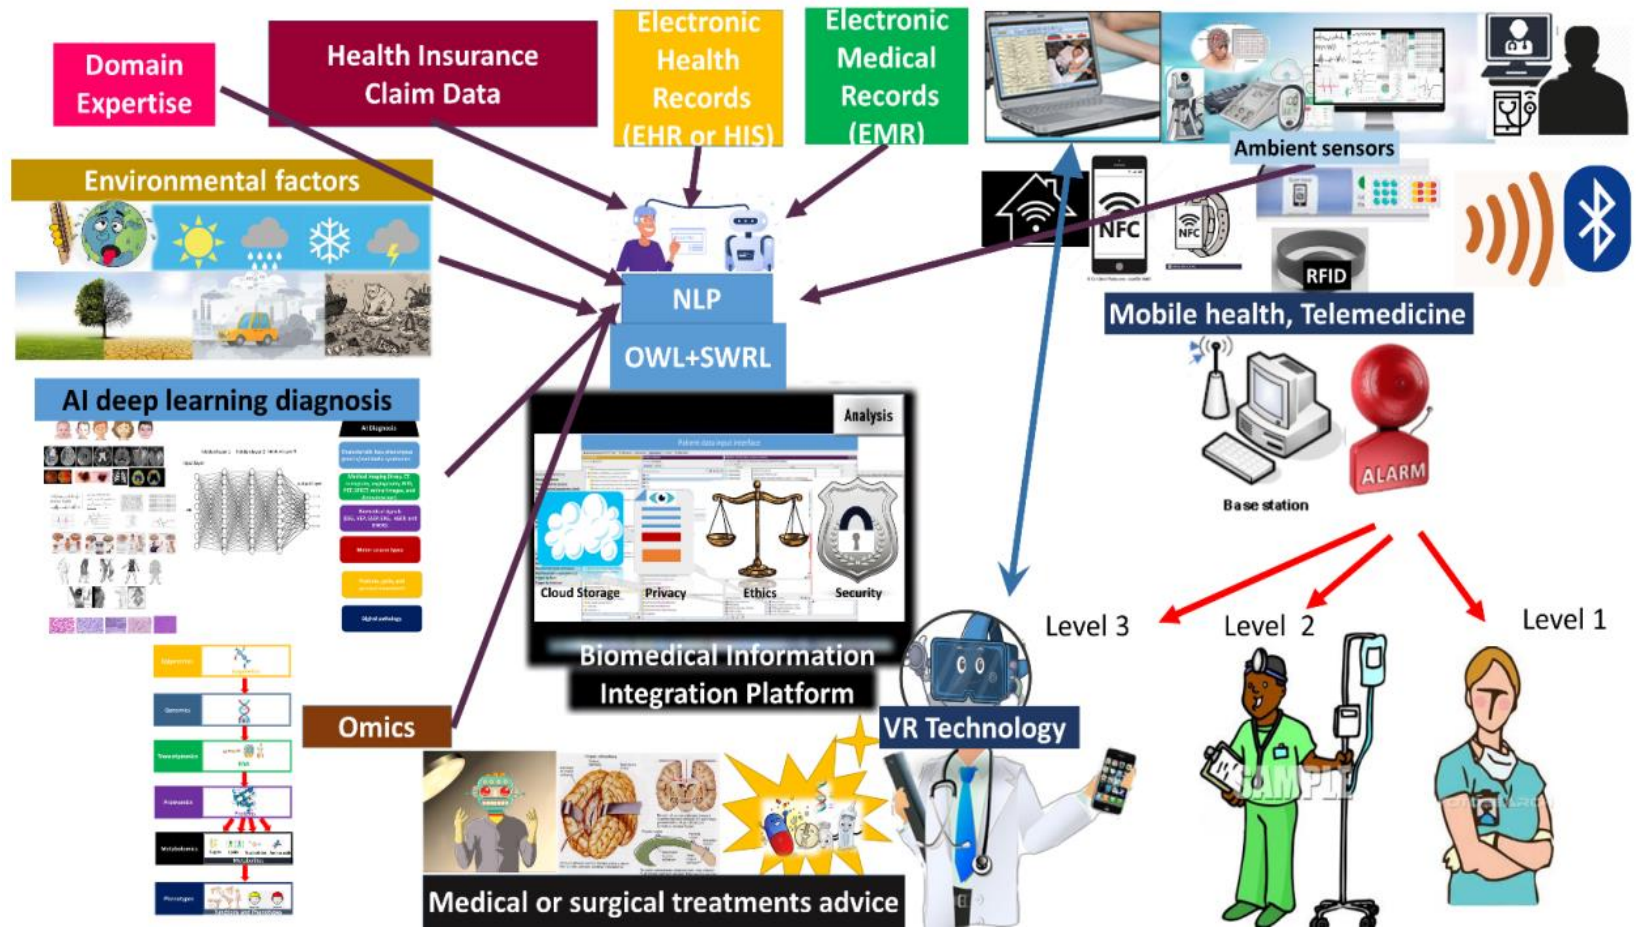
Domain Expertise

Health Insurance Claim Data

Electronic Health Records (EHR or HIS)

Electronic Medical Records (EMR)

Ambient sensors

NFC

NFC

RFID

Environmental factors

NLP

OWL+SWRL

Mobile health, Telemedicine

AI deep learning diagnosis

AI Diagnosis

Analysis

Cloud Storage

Privacy

Ethics

Security

Base station

ALARM

Level 3

Level 2

Level 1

Biomedical Information Integration Platform

Omics

VR Technology

Medical or surgical treatments advice

SAMPLE